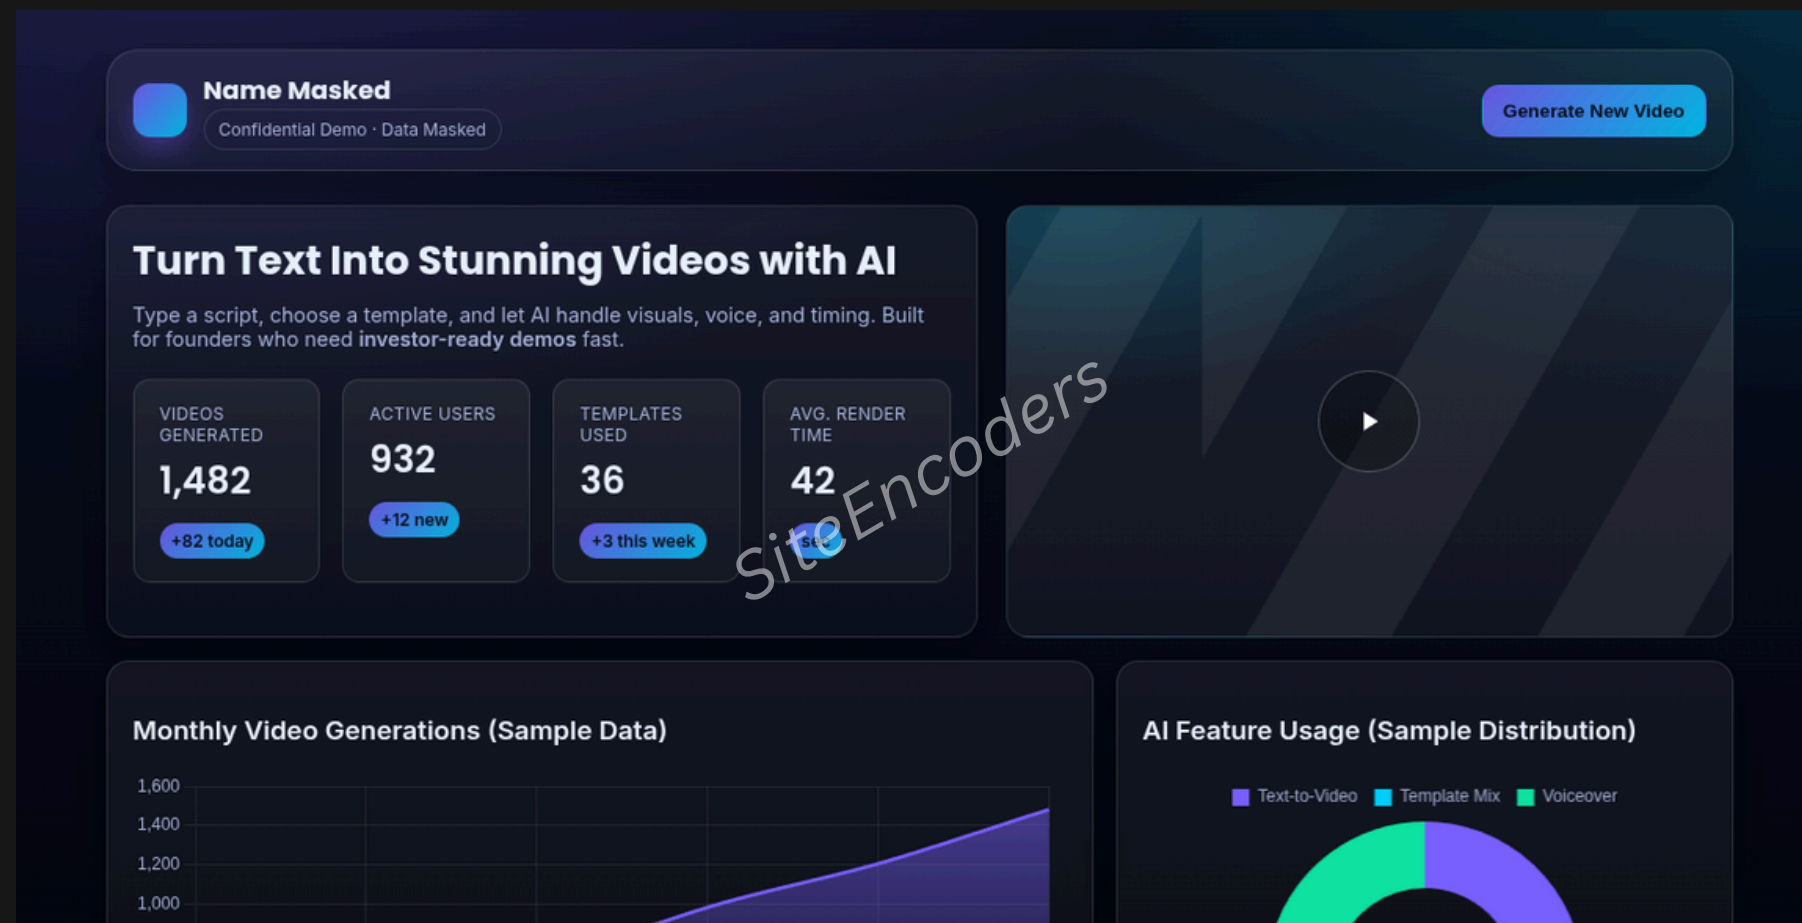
Name Masked

Confidential Demo · Data Masked

Generate New Video

Turn Text Into Stunning Videos with AI

Type a script, choose a template, and let AI handle visuals, voice, and timing. Built for founders who need **investor-ready demos** fast.

VIDEOS GENERATED
1,482
+82 today

ACTIVE USERS
932
+12 new

TEMPLATES USED
36
+3 this week

AVG. RENDER TIME
42
sec

SiteEncoders

Monthly Video Generations (Sample Data)

1,600
1,400
1,200
1,000

AI Feature Usage (Sample Distribution)

Text-to-Video Template Mix Voiceover